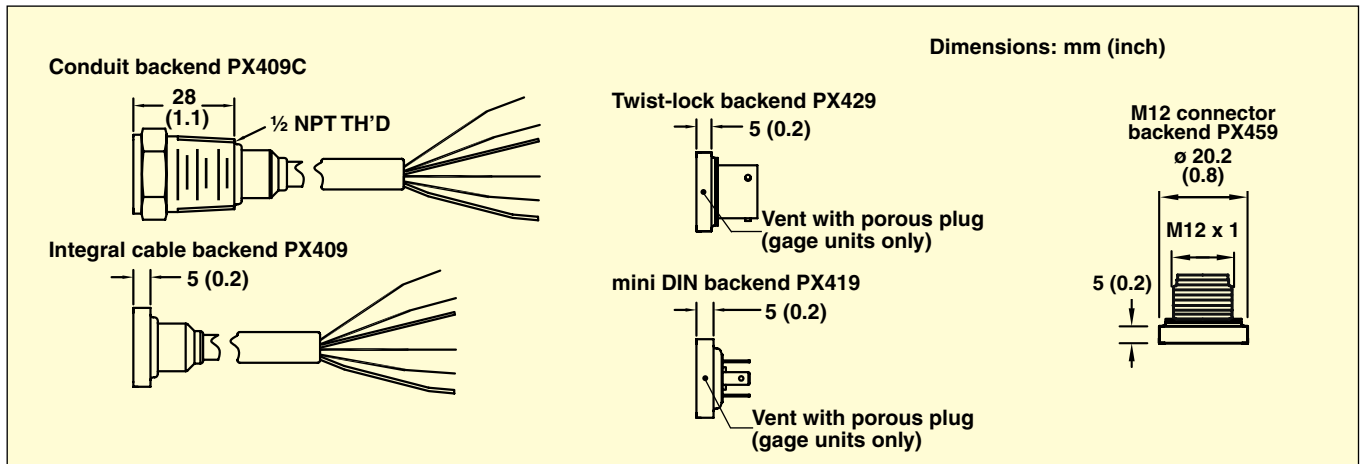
Dimensions: mm (inch)

Conduit backend PX409C

28 (1.1)

½ NPT TH'D

Integral cable backend PX409

5 (0.2)

Twist-lock backend PX429

5 (0.2)

Vent with porous plug (gage units only)

mini DIN backend PX419

5 (0.2)

Vent with porous plug (gage units only)

M12 connector backend PX459

ø 20.2 (0.8)

M12 x 1

5 (0.2)